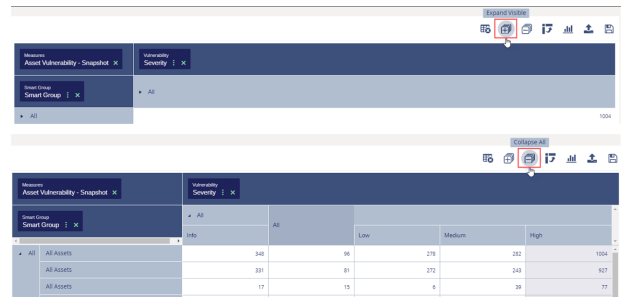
Expand Visible

Measures
Asset Vulnerability - Snapshot ×

Vulnerability
Severity ⋮ ×

Smart Group
Smart Group ⋮ ×

▸ All

▸ All

1004

Collapse All

Measures
Asset Vulnerability - Snapshot ×

Vulnerability
Severity ⋮ ×

Smart Group
Smart Group ⋮ ×

| | | ◢ All | All | | | |
|---|---|---|---|---|---|---|
| | | Info | | Low | Medium | High |
| ◢ All | All Assets | 348 | 96 | 278 | 282 | 1004 |
| | All Assets | 331 | 81 | 272 | 243 | 927 |
| | All Assets | 17 | 15 | 6 | 39 | 77 |